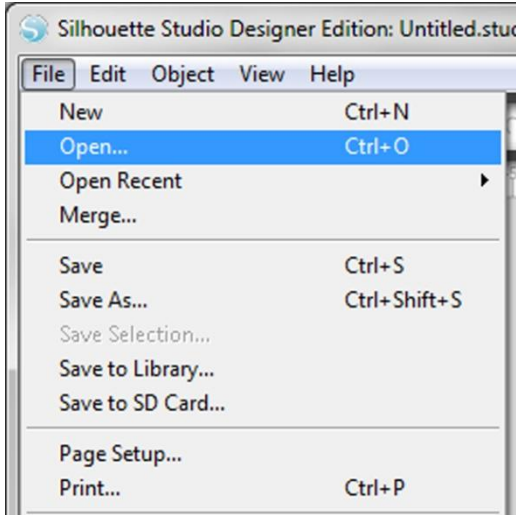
Silhouette Studio Designer Edition: Untitled.stu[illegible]

File Edit Object View Help

New Ctrl+N
Open... Ctrl+O
Open Recent
Merge...

Save Ctrl+S
Save As... Ctrl+Shift+S
Save Selection...
Save to Library...
Save to SD Card...

Page Setup...
Print... Ctrl+P